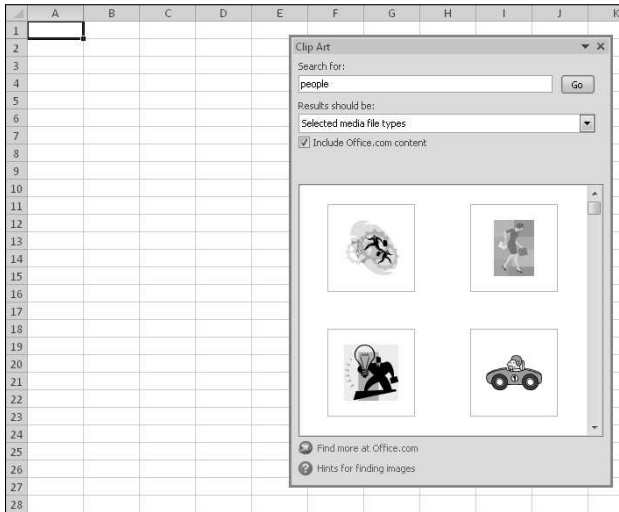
| | A | B | C | D | E | F | G | H | I | J | K |
|---|---|---|---|---|---|---|---|---|---|---|---|
| 1 | | | | | | | | | | | |
| 2 | | | | | | | | | | | |
| 3 | | | | | | | | | | | |
| 4 | | | | | | | | | | | |
| 5 | | | | | | | | | | | |
| 6 | | | | | | | | | | | |
| 7 | | | | | | | | | | | |
| 8 | | | | | | | | | | | |
| 9 | | | | | | | | | | | |
| 10 | | | | | | | | | | | |
| 11 | | | | | | | | | | | |
| 12 | | | | | | | | | | | |
| 13 | | | | | | | | | | | |
| 14 | | | | | | | | | | | |
| 15 | | | | | | | | | | | |
| 16 | | | | | | | | | | | |
| 17 | | | | | | | | | | | |
| 18 | | | | | | | | | | | |
| 19 | | | | | | | | | | | |
| 20 | | | | | | | | | | | |
| 21 | | | | | | | | | | | |
| 22 | | | | | | | | | | | |
| 23 | | | | | | | | | | | |
| 24 | | | | | | | | | | | |
| 25 | | | | | | | | | | | |
| 26 | | | | | | | | | | | |
| 27 | | | | | | | | | | | |
| 28 | | | | | | | | | | | |

Clip Art
Search for:
people
Go
Results should be:
Selected media file types
Include Office.com content
Find more at Office.com
Hints for finding images